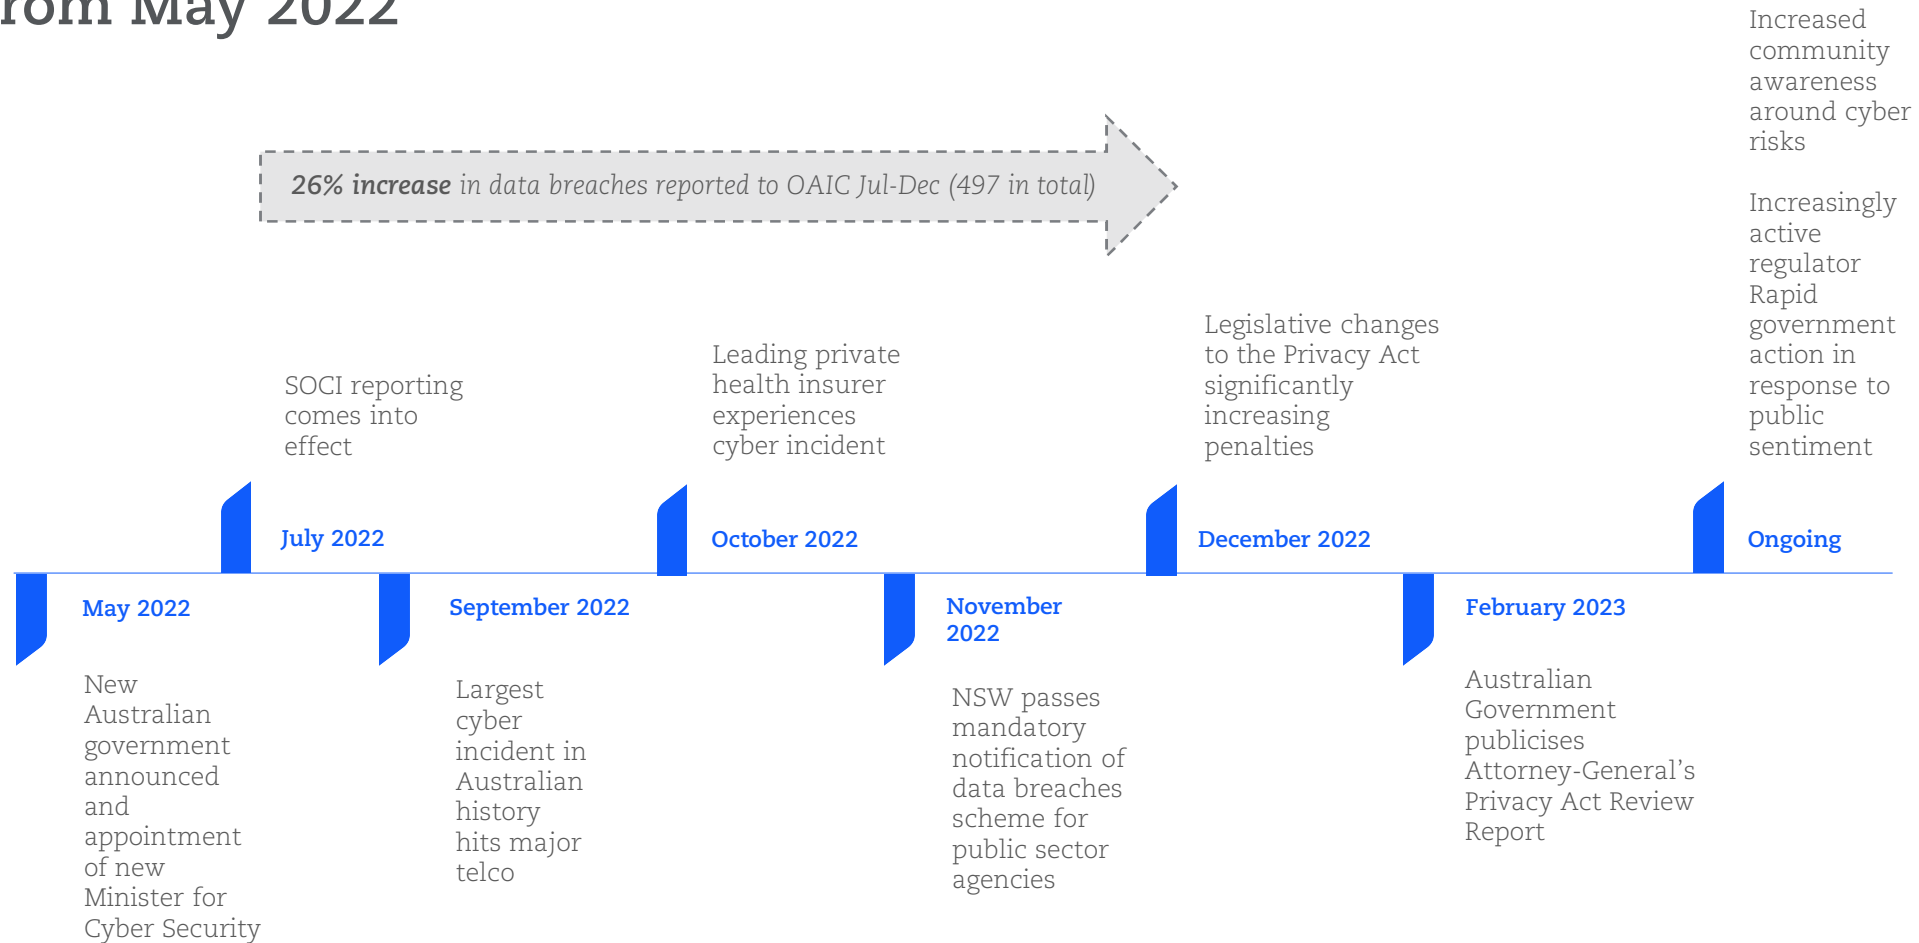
rom May 2022

26% increase in data breaches reported to OAIC Jul-Dec (497 in total)

Increased community awareness around cyber risks

Increasingly active regulator
Rapid government action in response to public sentiment

SOCI reporting comes into effect

July 2022

Leading private health insurer experiences cyber incident

October 2022

Legislative changes to the Privacy Act significantly increasing penalties

December 2022

Ongoing

May 2022

New Australian government announced and appointment of new Minister for Cyber Security

September 2022

Largest cyber incident in Australian history hits major telco

November 2022

NSW passes mandatory notification of data breaches scheme for public sector agencies

February 2023

Australian Government publicises Attorney-General's Privacy Act Review Report